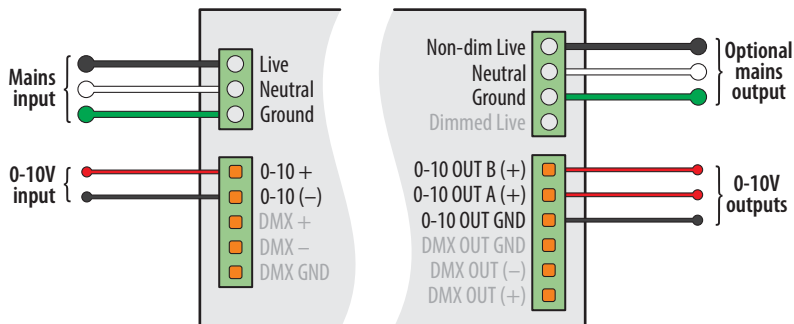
Mains input

Live
Neutral
Ground

0-10V input

0-10 +
0-10 (–)
DMX +
DMX –
DMX GND

Non-dim Live
Neutral
Ground
Dimmed Live

Optional mains output

0-10 OUT B (+)
0-10 OUT A (+)
0-10 OUT GND
DMX OUT GND
DMX OUT (–)
DMX OUT (+)

0-10V outputs